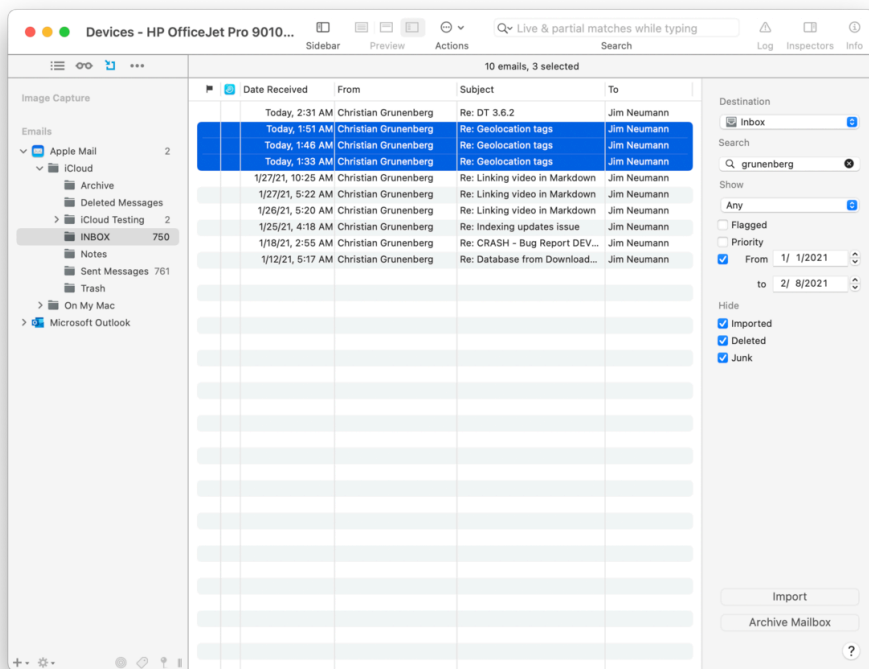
Devices - HP OfficeJet Pro 9010...

Sidebar Preview Actions

Live & partial matches while typing

Search

Log Inspectors Info

10 emails, 3 selected

Image Capture

Emails

Apple Mail 2
iCloud
Archive
Deleted Messages
iCloud Testing 2
INBOX 750
Notes
Sent Messages 761
Trash
On My Mac
Microsoft Outlook

| | | Date Received | From | Subject | To |
|---|---|---|---|---|---|
| | | Today, 2:31 AM | Christian Grunenberg | Re: DT 3.6.2 | Jim Neumann |
| | | Today, 1:51 AM | Christian Grunenberg | Re: Geolocation tags | Jim Neumann |
| | | Today, 1:46 AM | Christian Grunenberg | Re: Geolocation tags | Jim Neumann |
| | | Today, 1:33 AM | Christian Grunenberg | Re: Geolocation tags | Jim Neumann |
| | | 1/27/21, 10:25 AM | Christian Grunenberg | Re: Linking video in Markdown | Jim Neumann |
| | | 1/27/21, 5:22 AM | Christian Grunenberg | Re: Linking video in Markdown | Jim Neumann |
| | | 1/26/21, 5:20 AM | Christian Grunenberg | Re: Linking video in Markdown | Jim Neumann |
| | | 1/25/21, 4:18 AM | Christian Grunenberg | Re: Indexing updates issue | Jim Neumann |
| | | 1/18/21, 2:55 AM | Christian Grunenberg | Re: CRASH - Bug Report DEV... | Jim Neumann |
| | | 1/12/21, 5:17 AM | Christian Grunenberg | Re: Database from Download... | Jim Neumann |

Destination
Inbox
Search
grunenberg
Show
Any
Flagged
Priority
From 1/ 1/2021
to 2/ 8/2021
Hide
Imported
Deleted
Junk

Import
Archive Mailbox
?